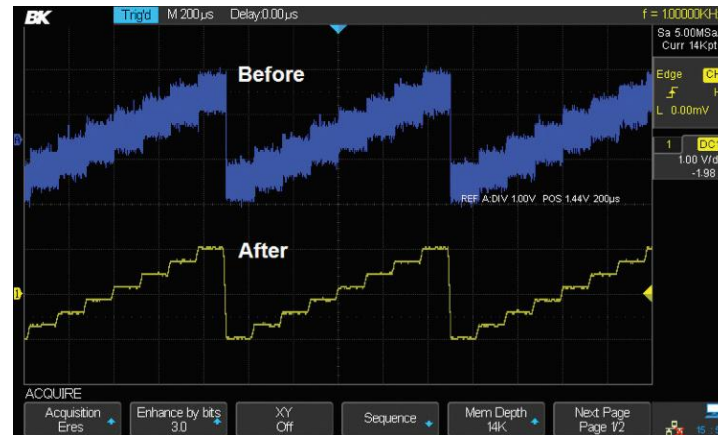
BK Trig'd M 200µs Delay:0.00µs f = 1.00000KH

Sa 5.00MSa
Curr 14Kpt

Edge CH
L 0.00mV

1 DC
1.00 V/d
-1.98

Before

REF A:DIV 1.00V POS 1.44V 200µs

After

ACQUIRE

Acquisition
Eres

Enhance by bits
3.0

XY
Off

Sequence

Mem Depth
14K

Next Page
Page 1/2

15